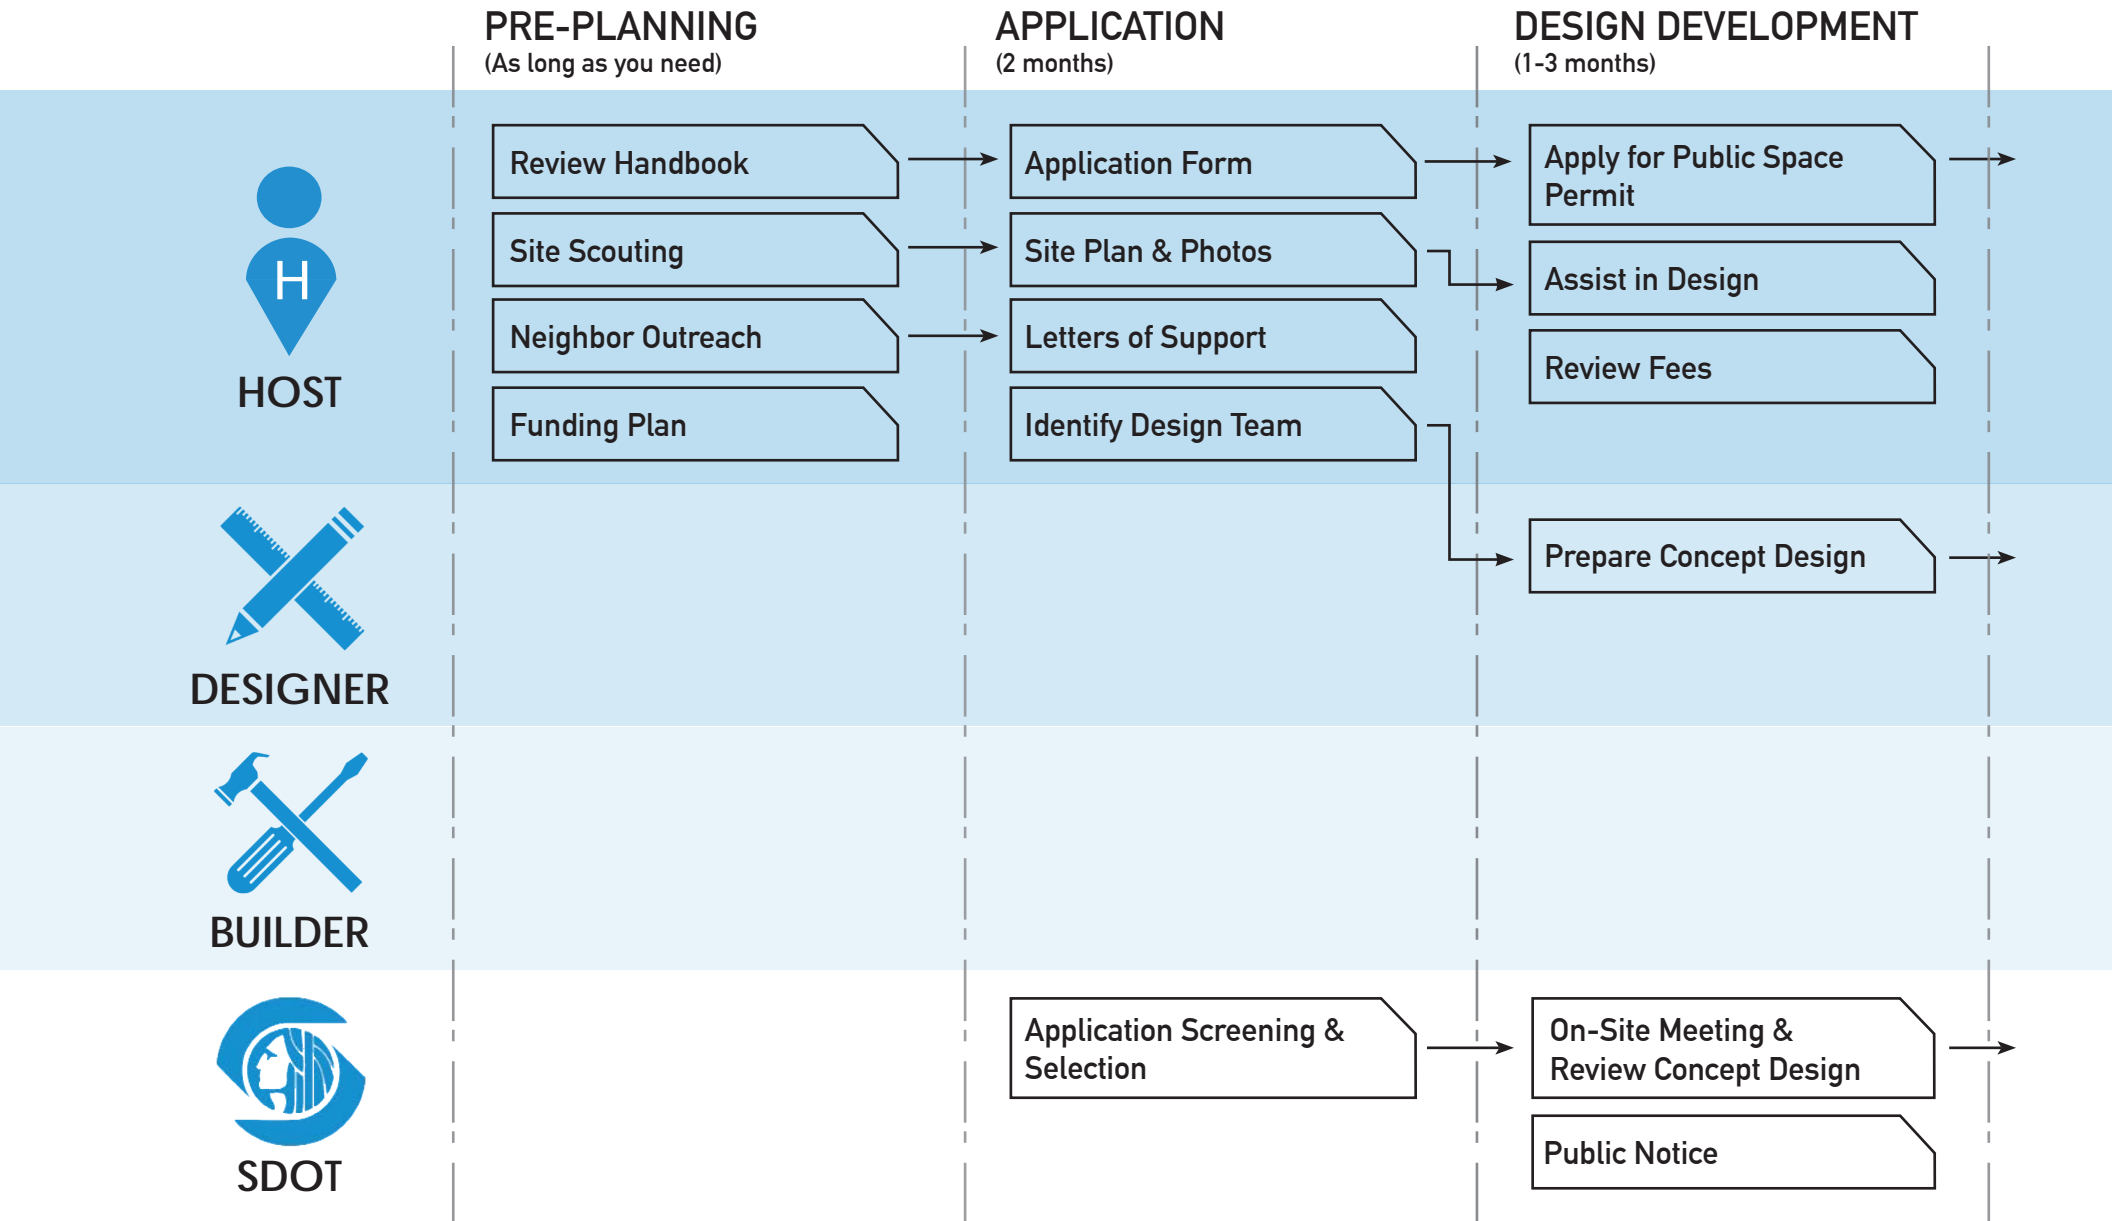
PRE-PLANNING
(As long as you need)

APPLICATION
(2 months)

DESIGN DEVELOPMENT
(1-3 months)

H

HOST

Review Handbook

Site Scouting

Neighbor Outreach

Funding Plan

Application Form

Site Plan & Photos

Letters of Support

Identify Design Team

Apply for Public Space Permit

Assist in Design

Review Fees

DESIGNER

Prepare Concept Design

BUILDER

SDOT

Application Screening & Selection

On-Site Meeting & Review Concept Design

Public Notice